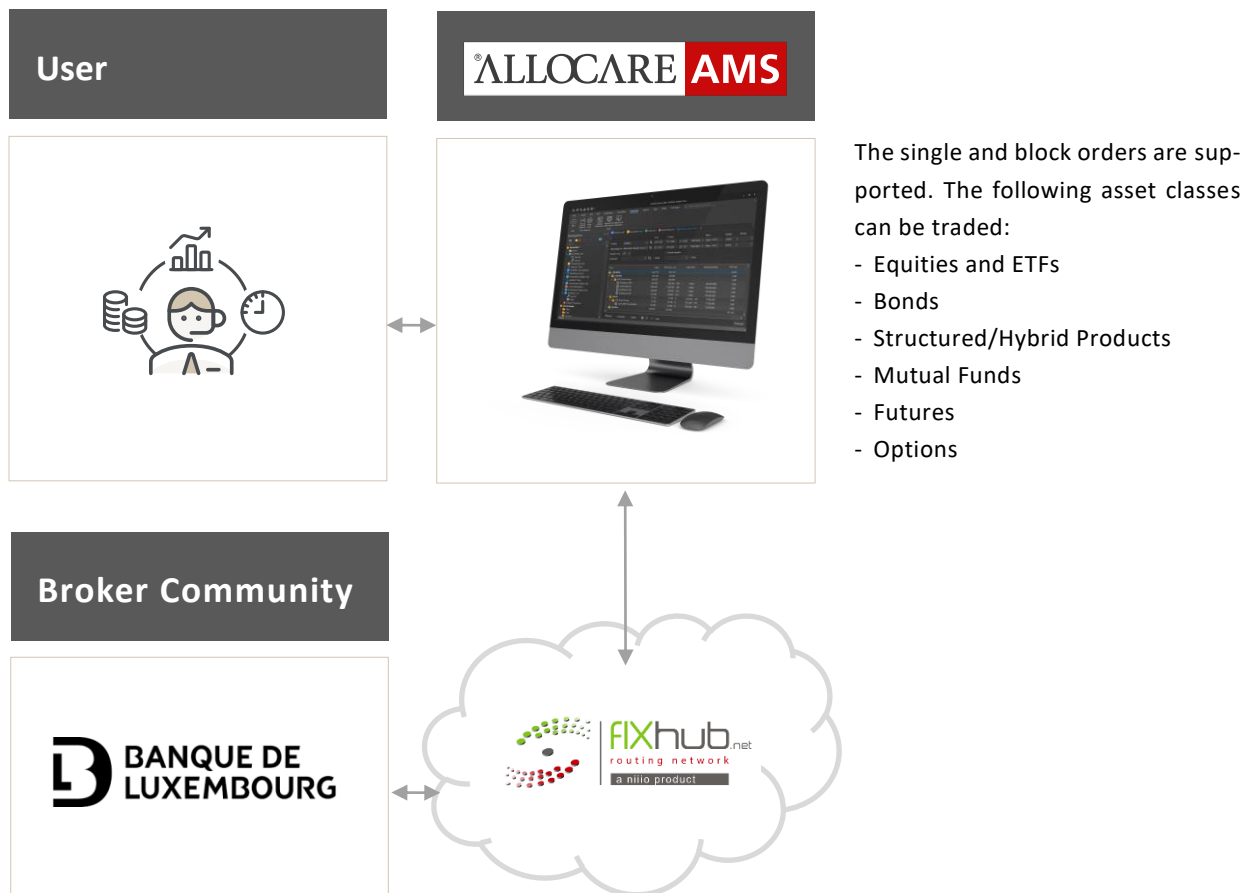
User

®ALLOCARE AMS

The single and block orders are supported. The following asset classes can be traded:
- Equities and ETFs
- Bonds
- Structured/Hybrid Products
- Mutual Funds
- Futures
- Options

Broker Community

BANQUE DE LUXEMBOURG

FIXhub.net
routing network
a niiio product